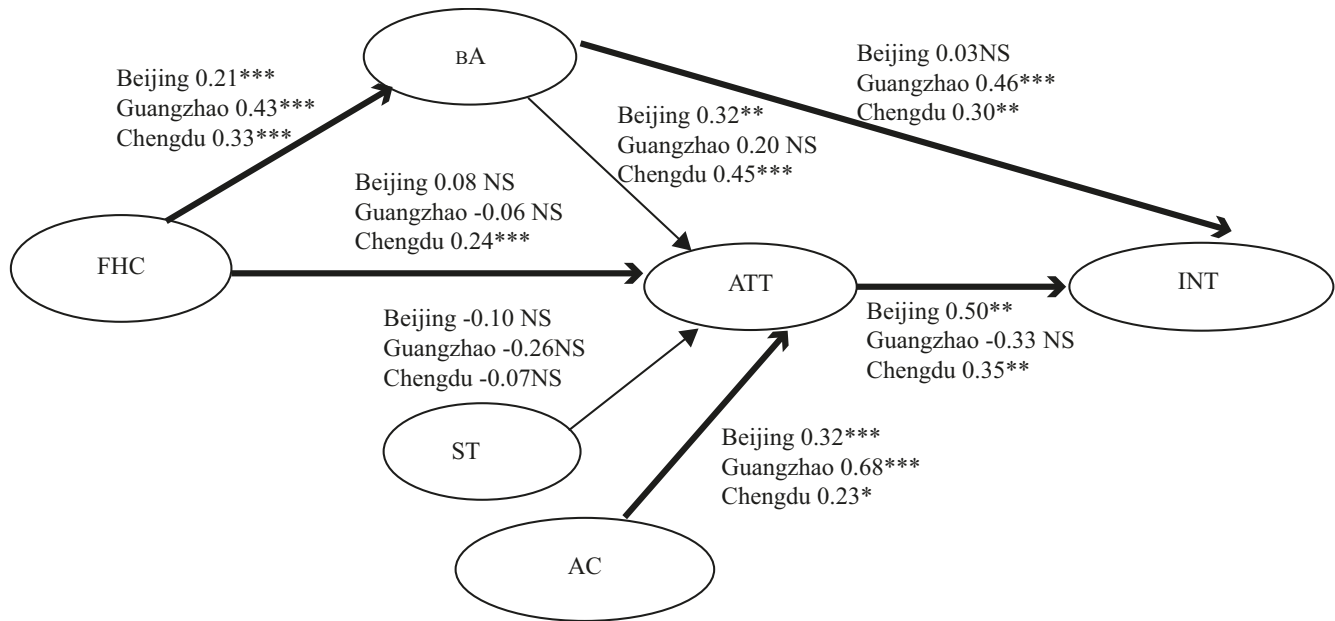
BA

Beijing 0.21***
Guangzhao 0.43***
Chengdu 0.33***

Beijing 0.03NS
Guangzhao 0.46***
Chengdu 0.30**

Beijing 0.32**
Guangzhao 0.20 NS
Chengdu 0.45***

Beijing 0.08 NS
Guangzhao -0.06 NS
Chengdu 0.24***

FHC

ATT

INT

Beijing -0.10 NS
Guangzhao -0.26NS
Chengdu -0.07NS

Beijing 0.50**
Guangzhao -0.33 NS
Chengdu 0.35**

ST

Beijing 0.32***
Guangzhao 0.68***
Chengdu 0.23*

AC